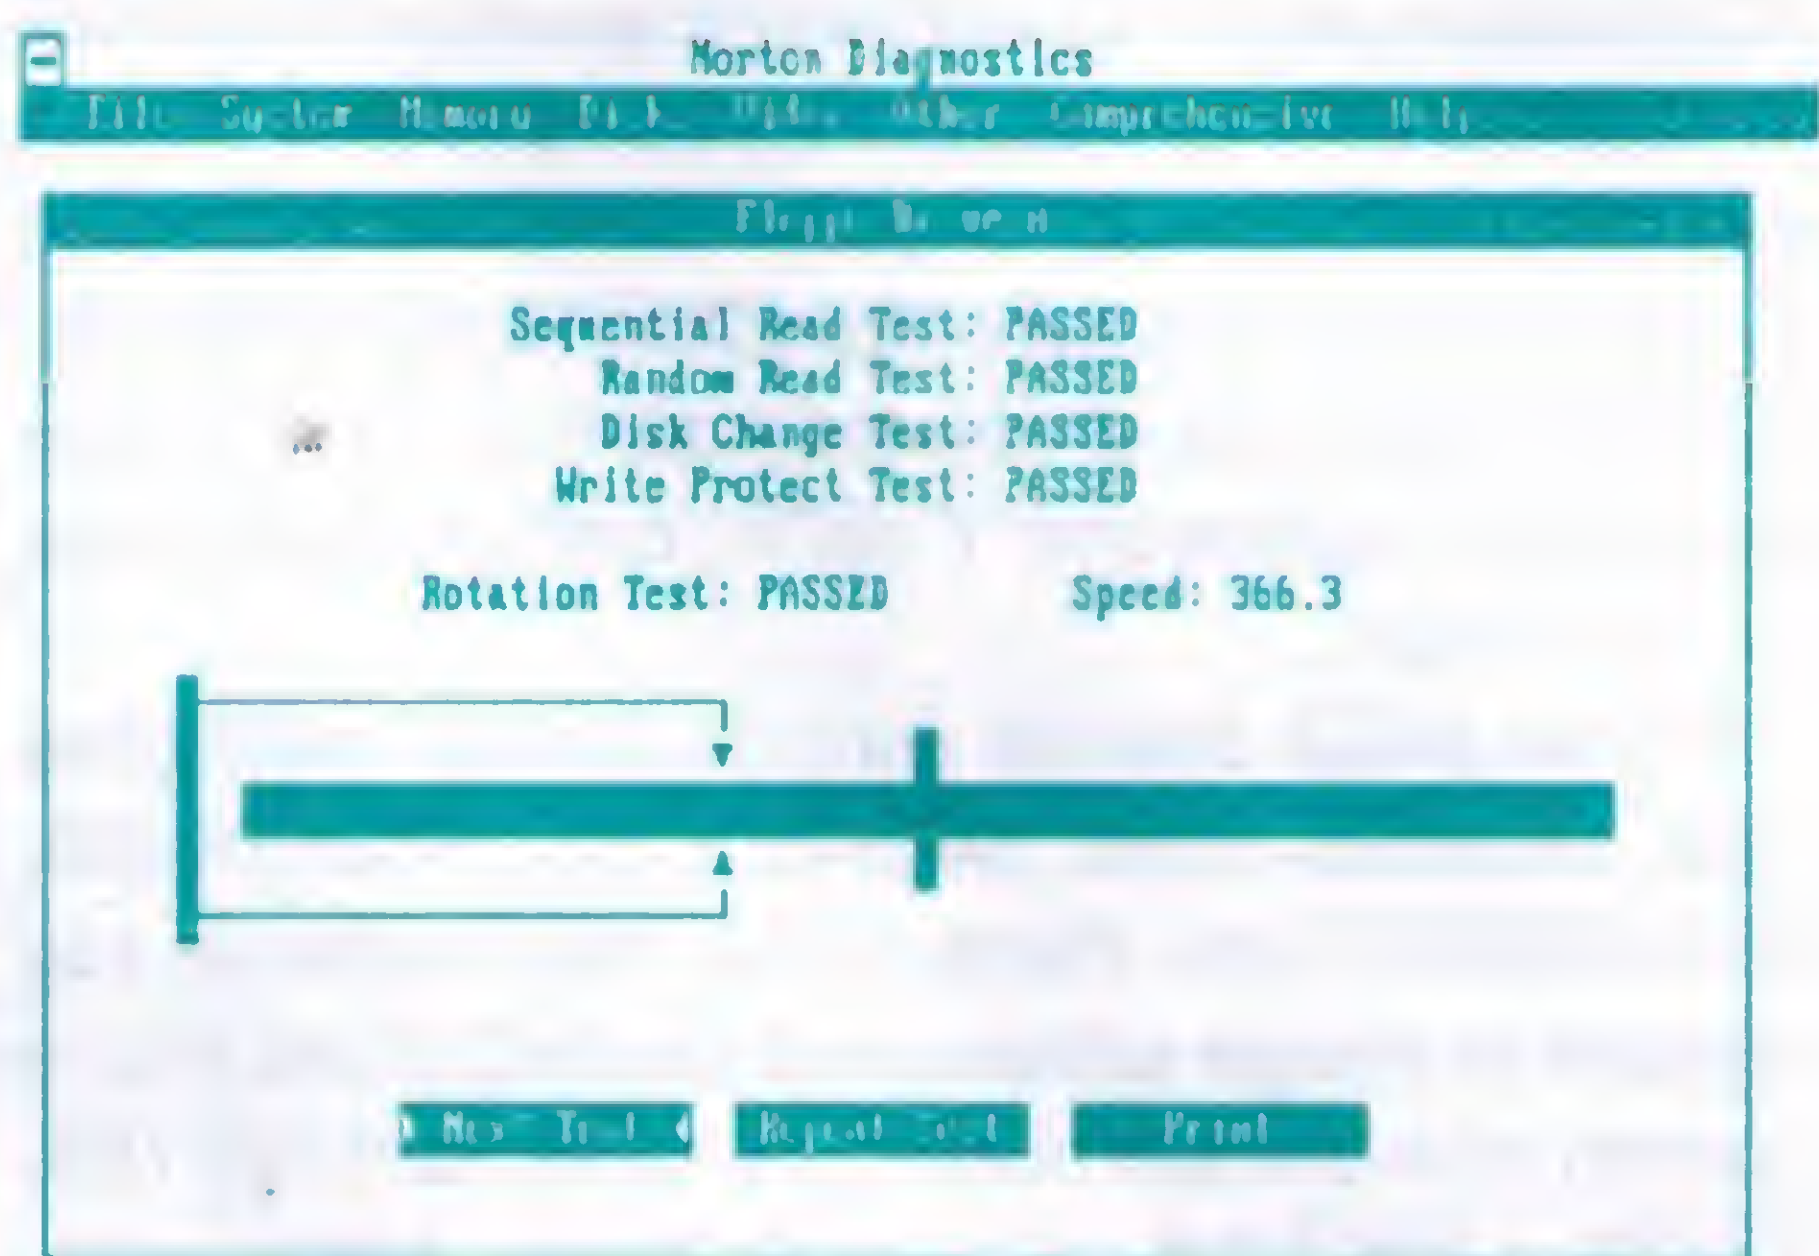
Norton Diagnostics

File System Memory Disk Video Other Comprehensive Help

Floppy Drive A

Sequential Read Test: PASSED
Random Read Test: PASSED
Disk Change Test: PASSED
Write Protect Test: PASSED

Rotation Test: PASSED Speed: 366.3

Next Test | Repeat Test | Print